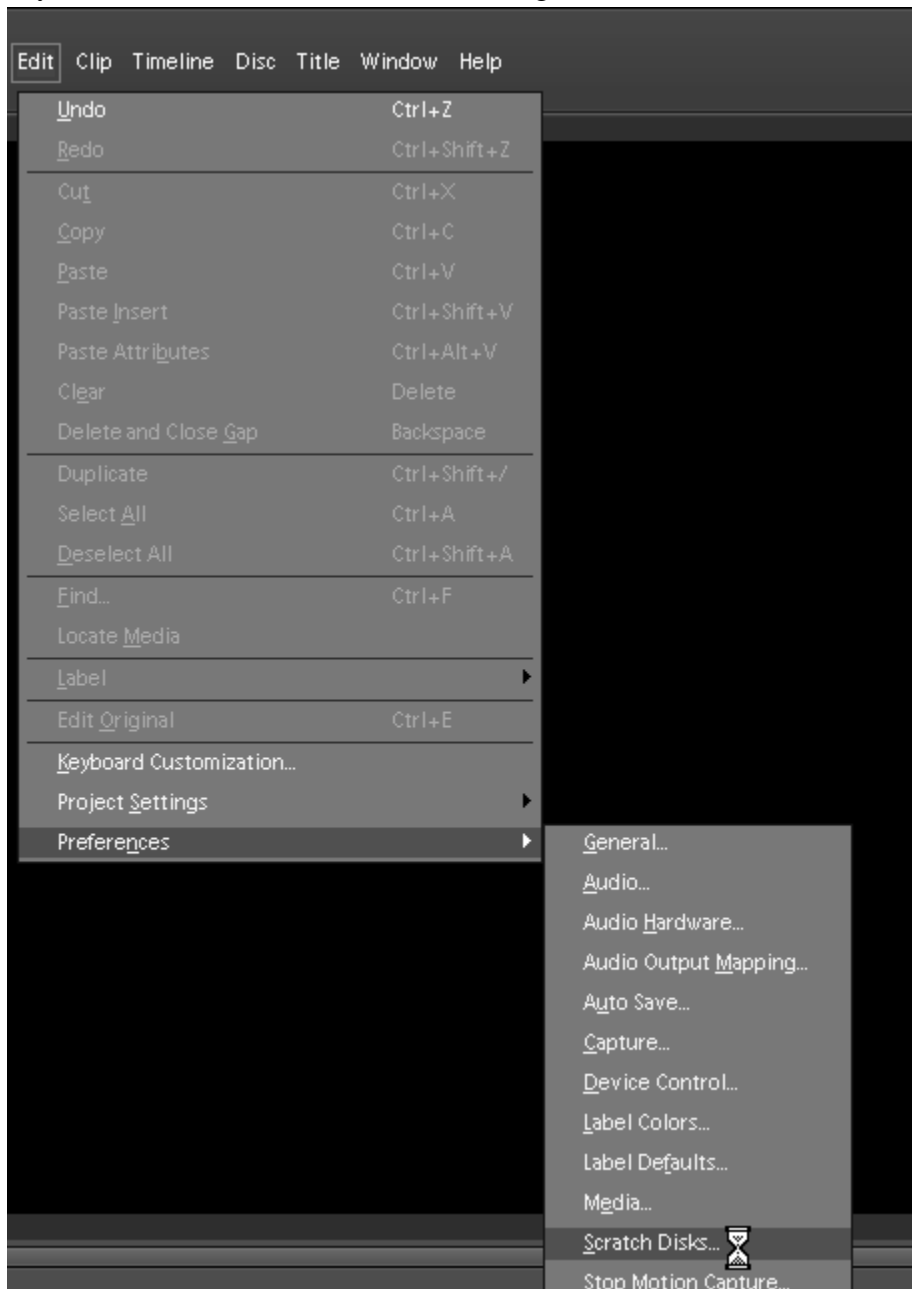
Edit Clip Timeline Disc Title Window Help

Undo Ctrl+Z
Redo Ctrl+Shift+Z
Cut Ctrl+X
Copy Ctrl+C
Paste Ctrl+V
Paste Insert Ctrl+Shift+V
Paste Attributes Ctrl+Alt+V
Clear Delete
Delete and Close Gap Backspace
Duplicate Ctrl+Shift+/
Select All Ctrl+A
Deselect All Ctrl+Shift+A
Find... Ctrl+F
Locate Media
Label
Edit Original Ctrl+E
Keyboard Customization...
Project Settings
Preferences

General...
Audio...
Audio Hardware...
Audio Output Mapping...
Auto Save...
Capture...
Device Control...
Label Colors...
Label Defaults...
Media...
Scratch Disks...
Stop Motion Capture...